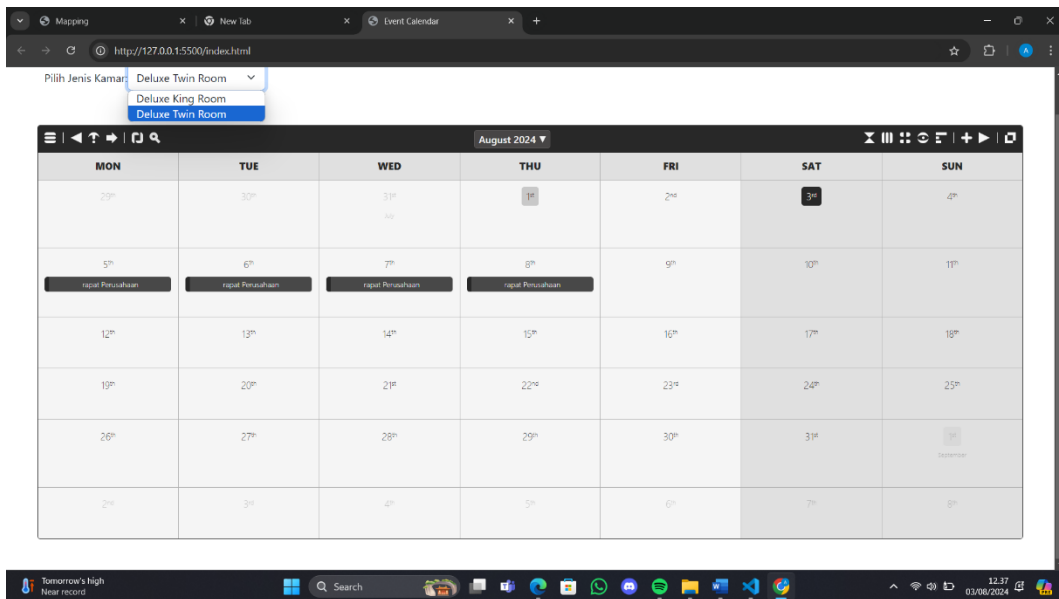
Mapping | New Tab | Event Calendar

http://127.0.0.1:5500/index.html

Pilih Jenis Kamar: Deluxe Twin Room

Deluxe King Room
Deluxe Twin Room

August 2024 ▼

| MON | TUE | WED | THU | FRI | SAT | SUN |
|---|---|---|---|---|---|---|
| 29th | 30th | 31st July | 1st | 2nd | 3rd | 4th |
| 5th rapat Perusahaan | 6th rapat Perusahaan | 7th rapat Perusahaan | 8th rapat Perusahaan | 9th | 10th | 11th |
| 12th | 13th | 14th | 15th | 16th | 17th | 18th |
| 19th | 20th | 21st | 22nd | 23rd | 24th | 25th |
| 26th | 27th | 28th | 29th | 30th | 31st | 1st September |
| 2nd | 3rd | 4th | 5th | 6th | 7th | 8th |

Tomorrow's high
Near record

Search

12.37
03/08/2024